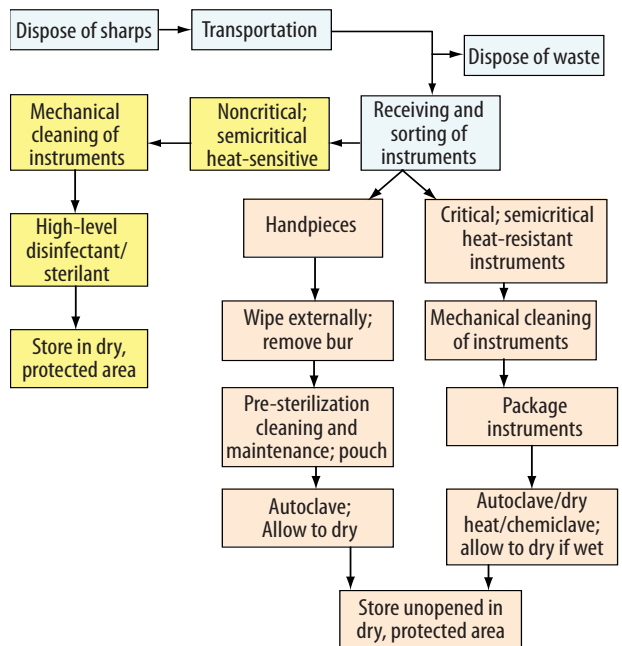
Dispose of sharps

Transportation

Dispose of waste

Receiving and sorting of instruments

Noncritical; semicritical heat-sensitive

Mechanical cleaning of instruments

High-level disinfectant/ sterilant

Store in dry, protected area

Handpieces

Wipe externally; remove bur

Pre-sterilization cleaning and maintenance; pouch

Autoclave; Allow to dry

Critical; semicritical heat-resistant instruments

Mechanical cleaning of instruments

Package instruments

Autoclave/dry heat/chemiclave; allow to dry if wet

Store unopened in dry, protected area